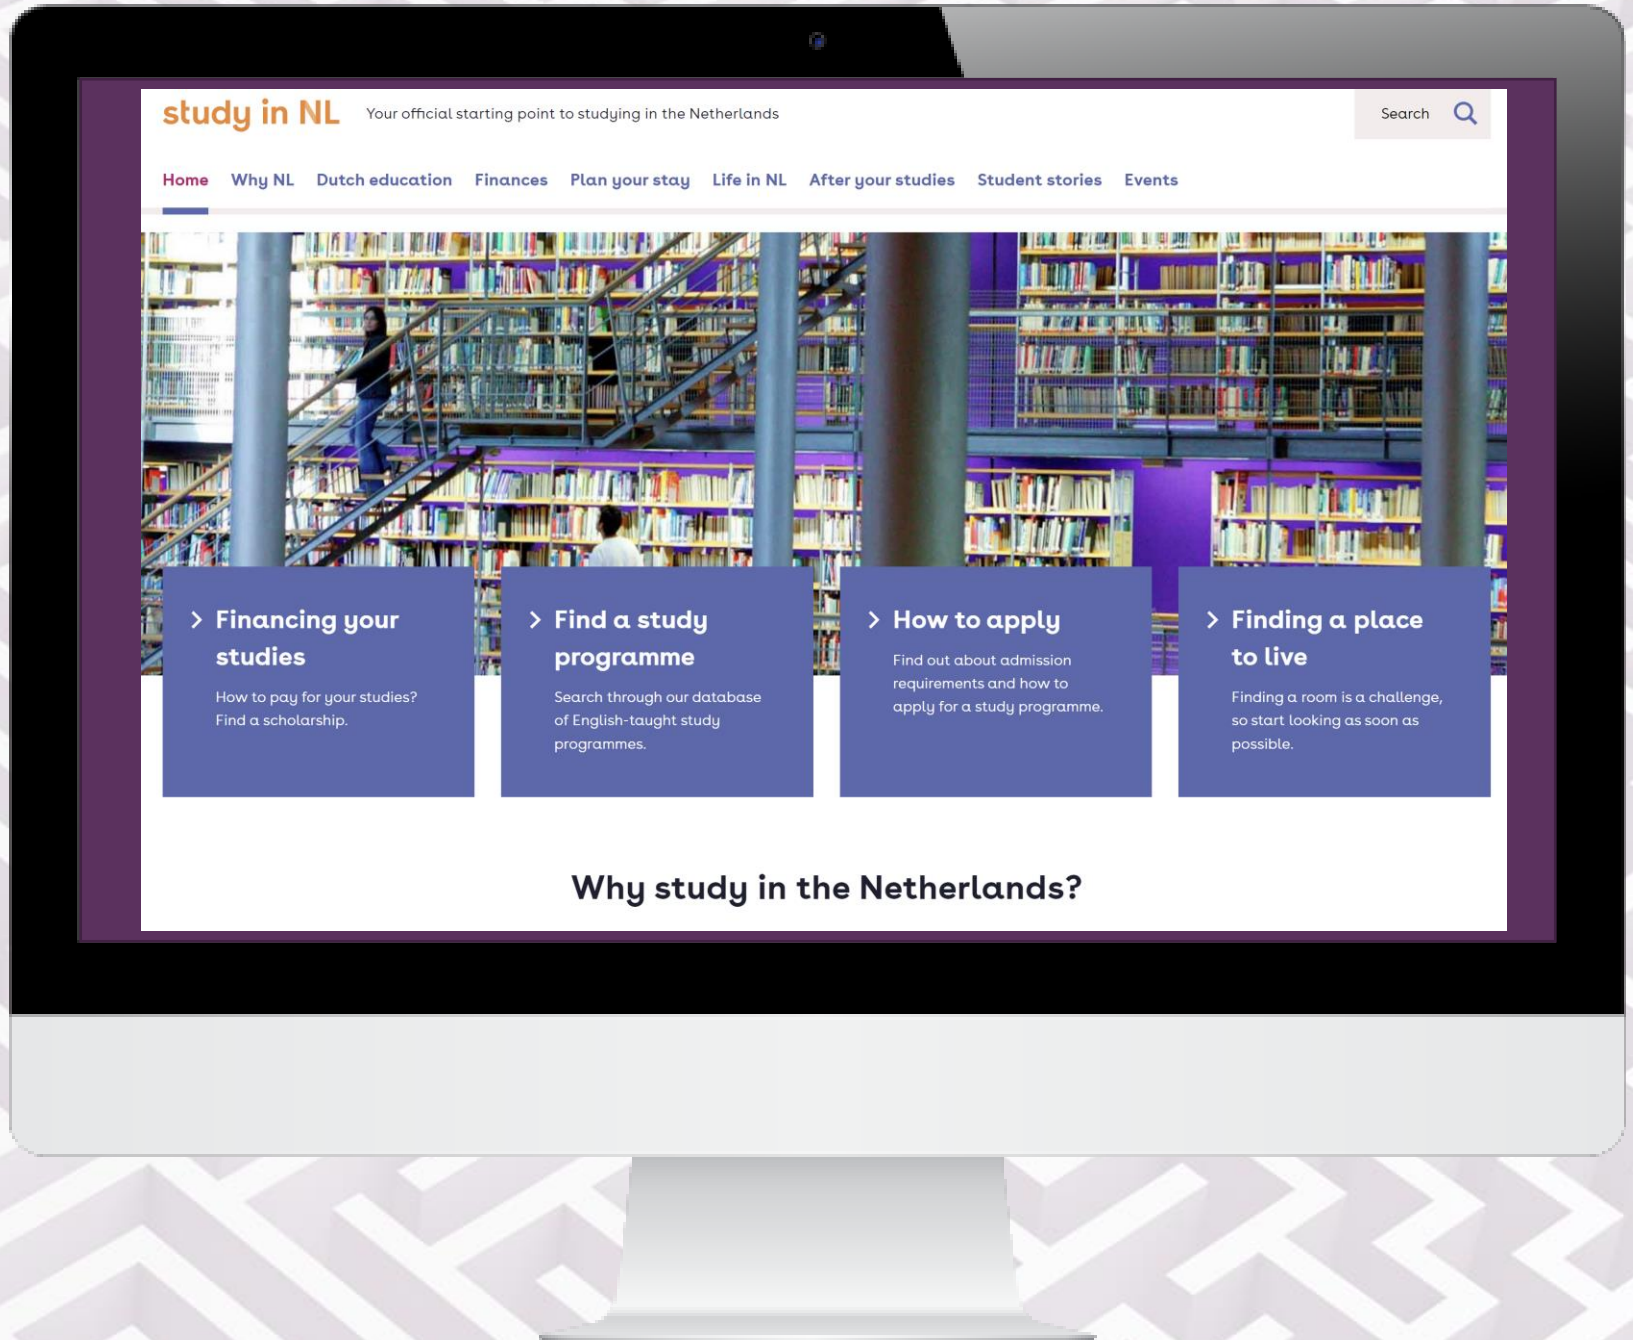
study in NL Your official starting point to studying in the Netherlands

Search

Home Why NL Dutch education Finances Plan your stay Life in NL After your studies Student stories Events

> Financing your studies

How to pay for your studies? Find a scholarship.

> Find a study programme

Search through our database of English-taught study programmes.

> How to apply

Find out about admission requirements and how to apply for a study programme.

> Finding a place to live

Finding a room is a challenge, so start looking as soon as possible.

Why study in the Netherlands?